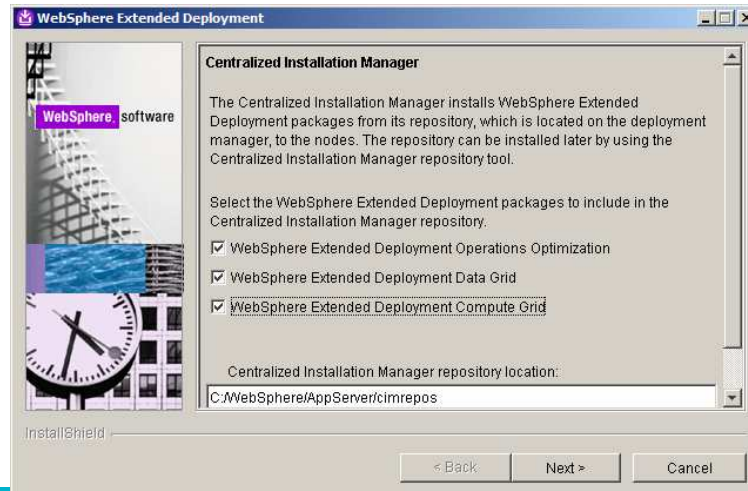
WebSphere Extended Deployment

WebSphere. software

Centralized Installation Manager

The Centralized Installation Manager installs WebSphere Extended Deployment packages from its repository, which is located on the deployment manager, to the nodes. The repository can be installed later by using the Centralized Installation Manager repository tool.

Select the WebSphere Extended Deployment packages to include in the Centralized Installation Manager repository.

☑ WebSphere Extended Deployment Operations Optimization

☑ WebSphere Extended Deployment Data Grid

☑ WebSphere Extended Deployment Compute Grid

Centralized Installation Manager repository location:

C:/WebSphere/AppServer/cimrepos

InstallShield

< Back

Next >

Cancel